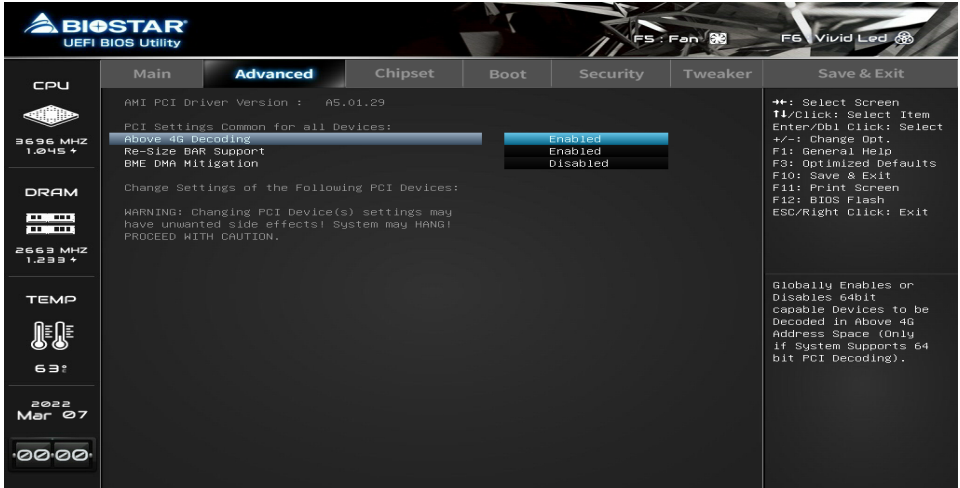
BIOSTAR
UEFI BIOS Utility

F5 : Fan
F6 Vivid Led

CPU
3696 MHZ
1.045 v

DRAM
2663 MHZ
1.233 v

TEMP
63°

2022
Mar 07

00:00

Main | Advanced | Chipset | Boot | Security | Tweaker | Save & Exit

AMI PCI Driver Version : A5.01.29

PCI Settings Common for all Devices:
Above 4G Decoding Enabled
Re-Size BAR Support Enabled
BME DMA Mitigation Disabled

Change Settings of the Following PCI Devices:

WARNING: Changing PCI Device(s) settings may have unwanted side effects! System may HANG! PROCEED WITH CAUTION.

→←: Select Screen
↑↓/Click: Select Item
Enter/Dbl Click: Select
+/-: Change Opt.
F1: General Help
F3: Optimized Defaults
F10: Save & Exit
F11: Print Screen
F12: BIOS Flash
ESC/Right Click: Exit

Globally Enables or Disables 64bit capable Devices to be Decoded in Above 4G Address Space (Only if System Supports 64 bit PCI Decoding).